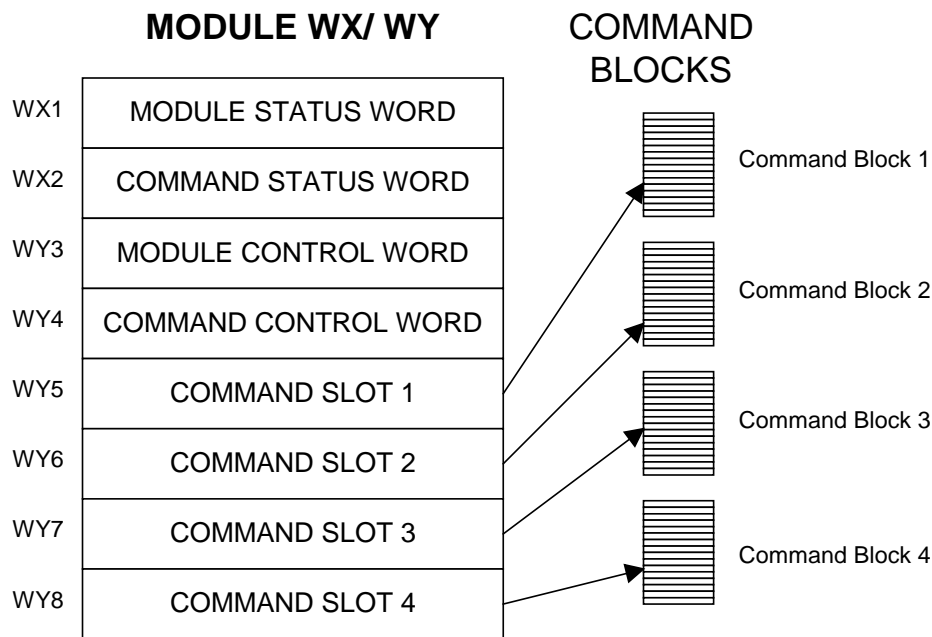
MODULE WX/ WY

COMMAND BLOCKS

WX1 MODULE STATUS WORD

WX2 COMMAND STATUS WORD

WY3 MODULE CONTROL WORD

WY4 COMMAND CONTROL WORD

WY5 COMMAND SLOT 1

WY6 COMMAND SLOT 2

WY7 COMMAND SLOT 3

WY8 COMMAND SLOT 4

Command Block 1

Command Block 2

Command Block 3

Command Block 4